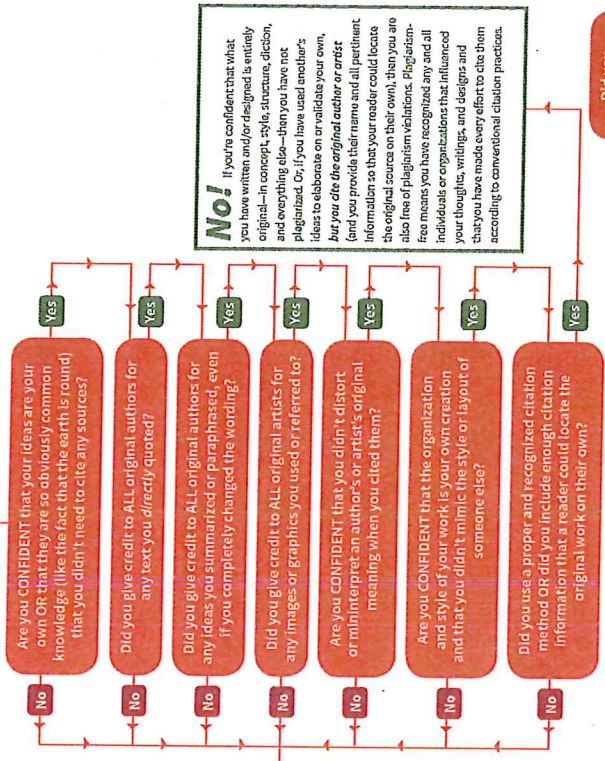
Are you CONFIDENT that your ideas are your own OR that they are so obviously common knowledge (like the fact that the earth is round) that you didn't need to cite any sources?

Yes

No

Did you give credit to ALL original authors for any text you directly quoted?

Yes

No

Did you give credit to ALL original authors for any ideas you summarized or paraphrased, even if you completely changed the wording?

Yes

No

Did you give credit to ALL original artists for any images or graphics you used or referred to?

Yes

No

Are you CONFIDENT that you didn't distort or misinterpret an author's or artist's original meaning when you cited them?

Yes

No

Are you CONFIDENT that the organization and style of your work is your own creation and that you didn't mimic the style or layout of someone else?

Yes

No

Did you use a proper and recognized citation method OR did you include enough citation information that a reader could locate the original work on their own?

Yes

No

No! If you're confident that what you have written and/or designed is entirely original—in concept, style, structure, diction, and everything else—then you have not plagiarized. Or, if you have used another's ideas to elaborate on or validate your own, but you cite the original author or artist (and you provide their name and all pertinent information so that your reader could locate the original source on their own), then you are also free of plagiarism violations. Plagiarism-free means you have recognized any and all individuals or organizations that influenced your thoughts, writings, and designs and that you have made every effort to cite them according to conventional citation practices.

Di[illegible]